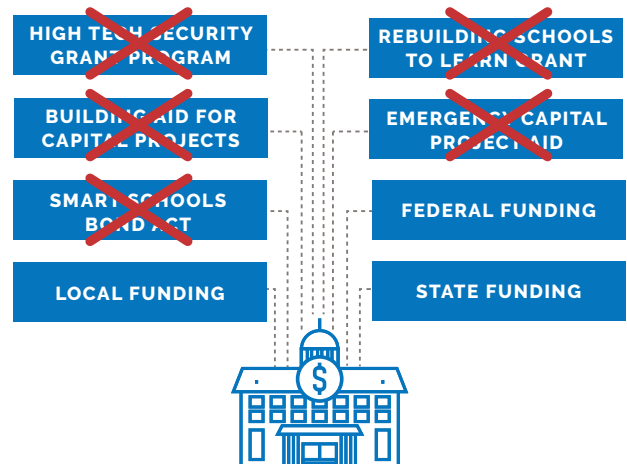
HIGH TECH SECURITY GRANT PROGRAM

REBUILDING SCHOOLS TO LEARN GRANT

BUILDING AID FOR CAPITAL PROJECTS

EMERGENCY CAPITAL PROJECT AID

SMART SCHOOLS BOND ACT

FEDERAL FUNDING

LOCAL FUNDING

STATE FUNDING

$